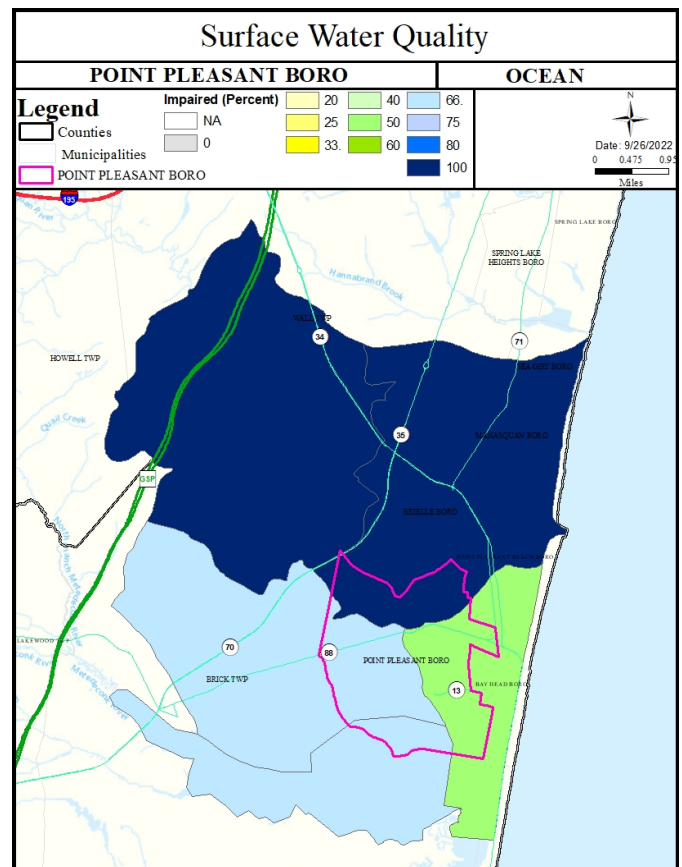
Surface Water Quality

POINT PLEASANT BORO

OCEAN

Legend

Counties

Municipalities

POINT PLEASANT BORO

Impaired (Percent)

NA

0

20

25

33.

40

50

60

66.

75

80

100

N

Date: 9/26/2022

0 0.475 0.95

Miles

195

SPRING LAKE BORO

SPRING LAKE HEIGHTS BORO

Hannabrand Brook

WALL TWP

34

71

HOWELL TWP

SEAGIRT BORO

Quail Creek

35

MANASQUAN BORO

GSP

BRIELLE BORO

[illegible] BEACH BORO

LAKEWOOD TWP

70

88

POINT PLEASANT BORO

BRICK TWP

13

BAY HEAD BORO